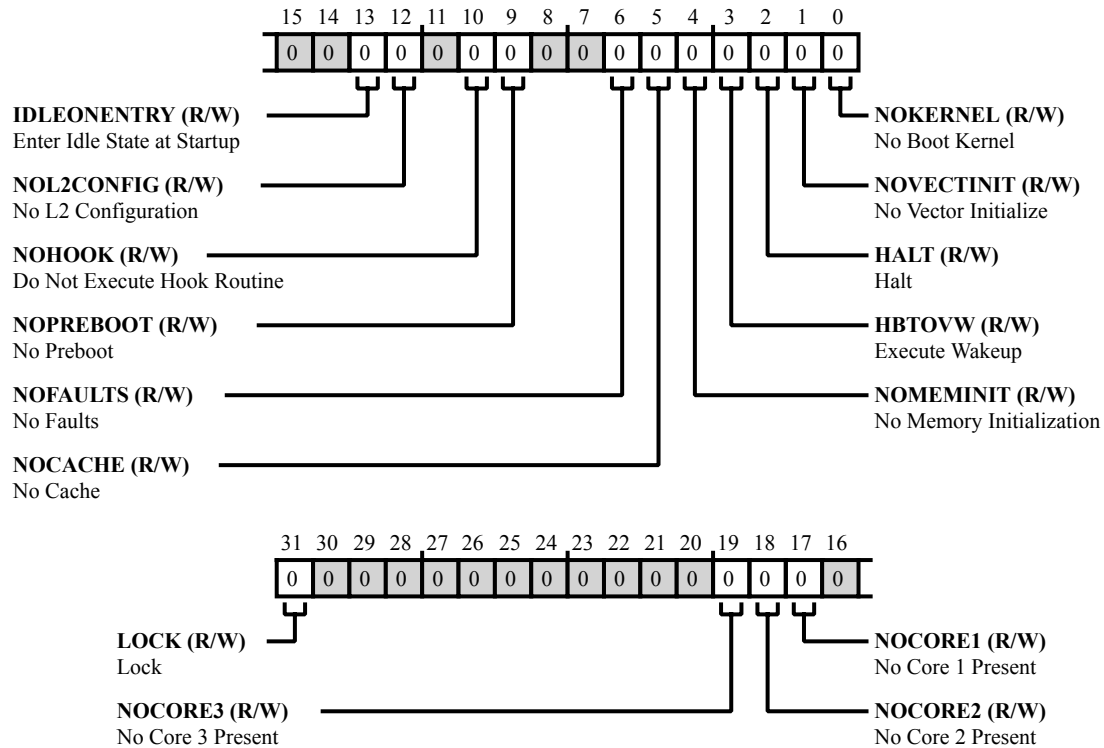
15 14 13 12 11 10 9 8 7 6 5 4 3 2 1 0

0 0 0 0 0 0 0 0 0 0 0 0 0 0 0 0

**IDLEONENTRY (R/W)**
Enter Idle State at Startup

**NOL2CONFIG (R/W)**
No L2 Configuration

**NOHOOK (R/W)**
Do Not Execute Hook Routine

**NOPREBOOT (R/W)**
No Preboot

**NOFAULTS (R/W)**
No Faults

**NOCACHE (R/W)**
No Cache

**NOKERNEL (R/W)**
No Boot Kernel

**NOVECTINIT (R/W)**
No Vector Initialize

**HALT (R/W)**
Halt

**HBTOVW (R/W)**
Execute Wakeup

**NOMEMINIT (R/W)**
No Memory Initialization

31 30 29 28 27 26 25 24 23 22 21 20 19 18 17 16

0 0 0 0 0 0 0 0 0 0 0 0 0 0 0 0

**LOCK (R/W)**
Lock

**NOCORE3 (R/W)**
No Core 3 Present

**NOCORE1 (R/W)**
No Core 1 Present

**NOCORE2 (R/W)**
No Core 2 Present